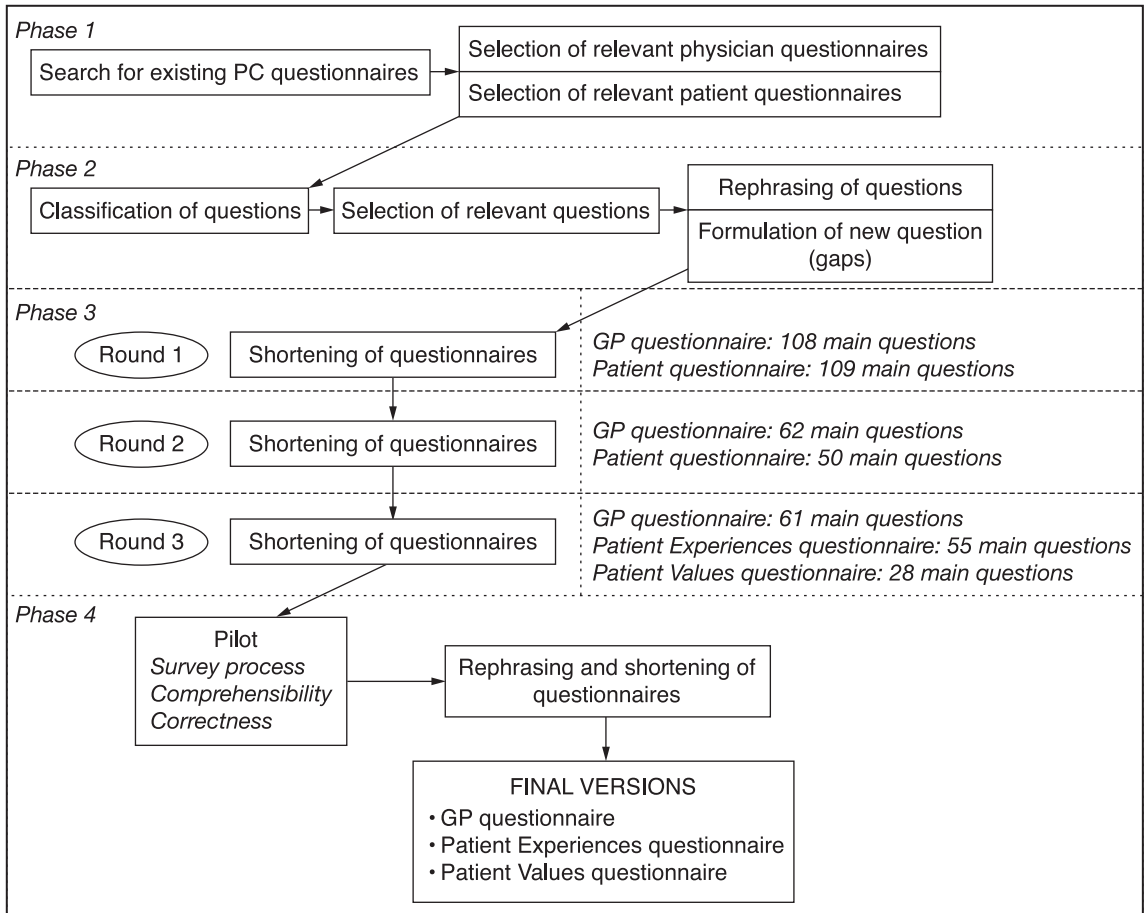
Phase 1

Search for existing PC questionnaires

Selection of relevant physician questionnaires

Selection of relevant patient questionnaires

Phase 2

Classification of questions

Selection of relevant questions

Rephrasing of questions

Formulation of new question (gaps)

Phase 3

Round 1

Shortening of questionnaires

GP questionnaire: 108 main questions
Patient questionnaire: 109 main questions

Round 2

Shortening of questionnaires

GP questionnaire: 62 main questions
Patient questionnaire: 50 main questions

Round 3

Shortening of questionnaires

GP questionnaire: 61 main questions
Patient Experiences questionnaire: 55 main questions
Patient Values questionnaire: 28 main questions

Phase 4

Pilot
Survey process
Comprehensibility
Correctness

Rephrasing and shortening of questionnaires

FINAL VERSIONS
• GP questionnaire
• Patient Experiences questionnaire
• Patient Values questionnaire